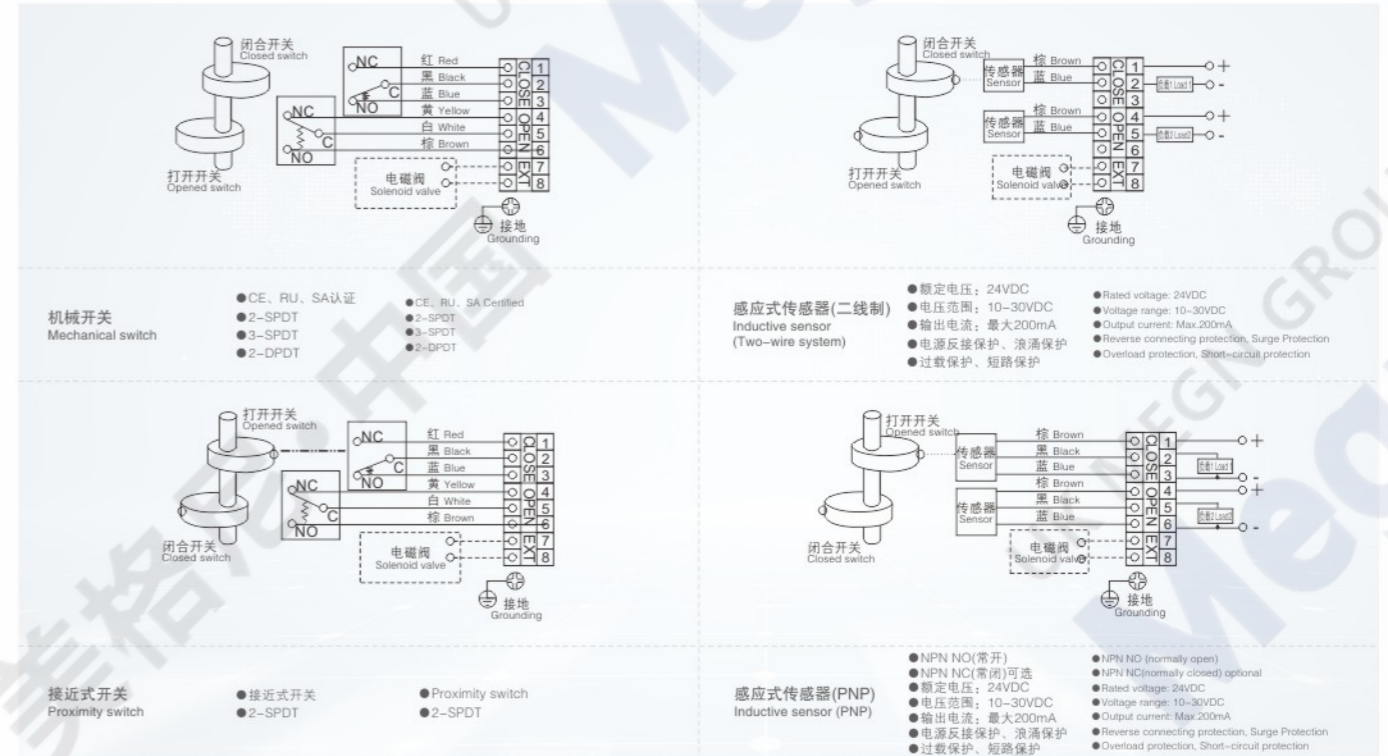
闭合开关
Closed switch
NC
C
NO
NC
C
NO
红 Red
黑 Black
蓝 Blue
黄 Yellow
白 White
棕 Brown
CLOSE
OPEN
EXT
1
2
3
4
5
6
7
8
打开开关
Opened switch
电磁阀
Solenoid valve
接地
Grounding

闭合开关
Closed switch
传感器
Sensor
棕 Brown
蓝 Blue
传感器
Sensor
棕 Brown
蓝 Blue
CLOSE
OPEN
EXT
1
2
3
4
5
6
7
8
负载1 Load1
负载2 Load2
+
-
+
-
打开开关
Opened switch
电磁阀
Solenoid valve
接地
Grounding

机械开关
Mechanical switch

●CE、RU、SA认证
●2-SPDT
●3-SPDT
●2-DPDT

●CE、RU、SA Certified
●2-SPDT
●3-SPDT
●2-DPDT

感应式传感器(二线制)
Inductive sensor
(Two-wire system)

●额定电压：24VDC
●电压范围：10-30VDC
●输出电流：最大200mA
●电源反接保护、浪涌保护
●过载保护、短路保护

●Rated voltage: 24VDC
●Voltage range: 10-30VDC
●Output current: Max.200mA
●Reverse connecting protection, Surge Protection
●Overload protection, Short-circuit protection

打开开关
Opened switch
NC
C
NO
NC
C
NO
红 Red
黑 Black
蓝 Blue
黄 Yellow
白 White
棕 Brown
CLOSE
OPEN
EXT
1
2
3
4
5
6
7
8
闭合开关
Closed switch
电磁阀
Solenoid valve
接地
Grounding

打开开关
Opened switch
传感器
Sensor
棕 Brown
黑 Black
蓝 Blue
传感器
Sensor
棕 Brown
黑 Black
蓝 Blue
CLOSE
OPEN
EXT
1
2
3
4
5
6
7
8
负载1 Load1
负载2 Load2
+
-
+
-
闭合开关
Closed switch
电磁阀
Solenoid valve
接地
Grounding

接近式开关
Proximity switch

●接近式开关
●2-SPDT

●Proximity switch
●2-SPDT

感应式传感器(PNP)
Inductive sensor (PNP)

●NPN NO(常开)
●NPN NC(常闭)可选
●额定电压：24VDC
●电压范围：10-30VDC
●输出电流：最大200mA
●电源反接保护、浪涌保护
●过载保护、短路保护

●NPN NO (normally open)
●NPN NC(normally closed) optional
●Rated voltage: 24VDC
●Voltage range: 10-30VDC
●Output current: Max.200mA
●Reverse connecting protection, Surge Protection
●Overload protection, Short-circuit protection